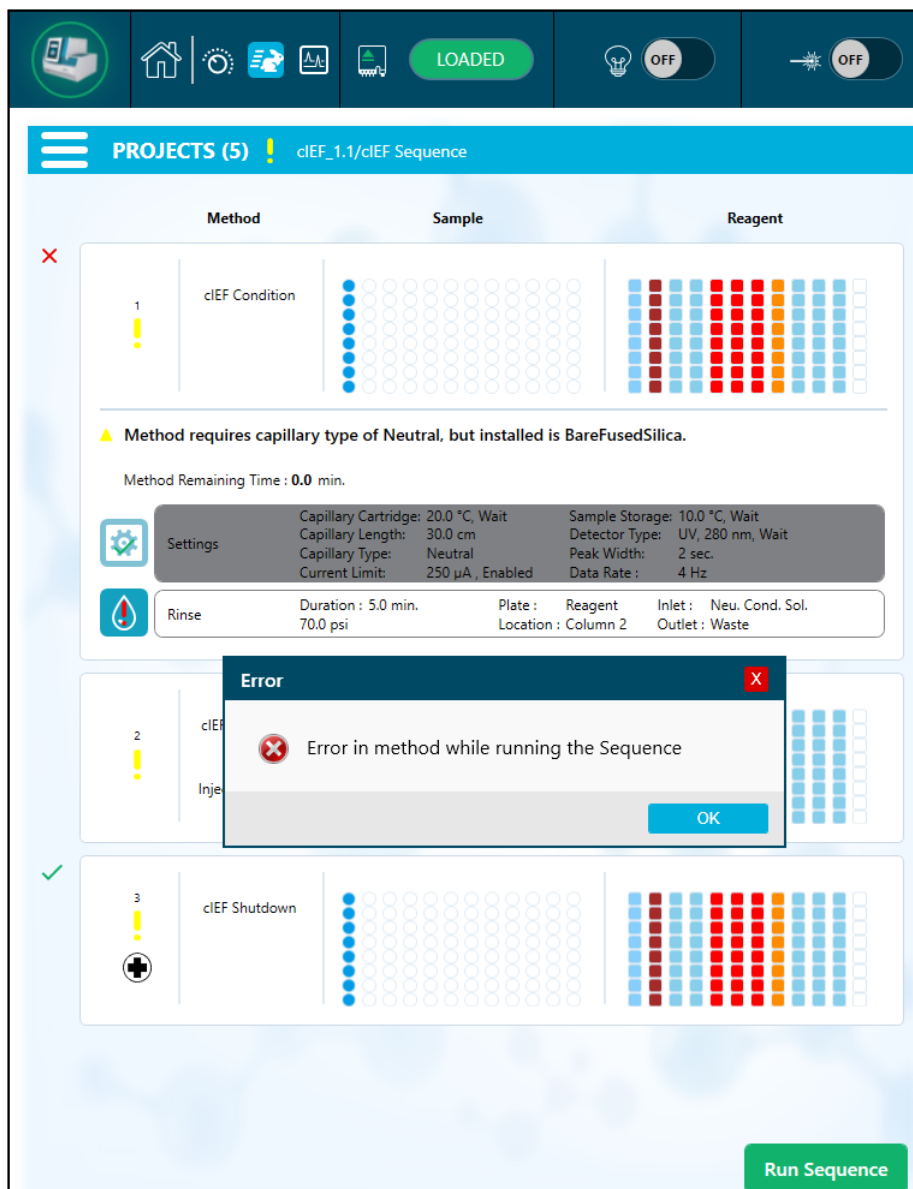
LOADED

OFF

OFF

PROJECTS (5) ! cIEF_1.1/cIEF Sequence

Method

Sample

Reagent

×

1

cIEF Condition

Method requires capillary type of Neutral, but installed is BareFusedSilica.

Method Remaining Time : 0.0 min.

Settings

Capillary Cartridge: 20.0 °C, Wait
Capillary Length: 30.0 cm
Capillary Type: Neutral
Current Limit: 250 µA , Enabled

Sample Storage: 10.0 °C, Wait
Detector Type: UV, 280 nm, Wait
Peak Width: 2 sec.
Data Rate : 4 Hz

Rinse

Duration : 5.0 min.
70.0 psi

Plate : Reagent
Location : Column 2

Inlet : Neu. Cond. Sol.
Outlet : Waste

2

cIEF

Inje

Error

X

Error in method while running the Sequence

OK

✓

3

cIEF Shutdown

Run Sequence